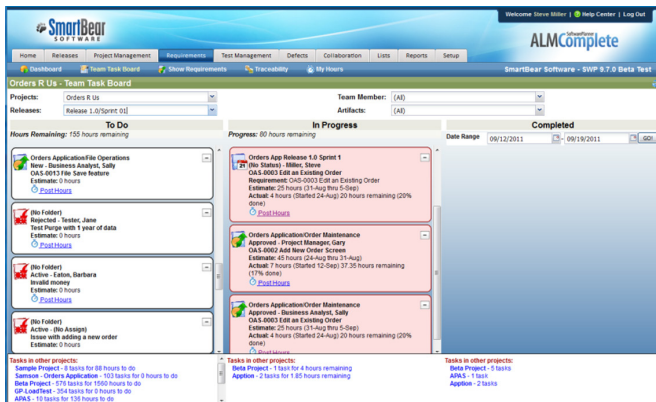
SmartBear SOFTWARE

Welcome Steve Miller | Help Center | Log Out

SoftwarePlanner ALMComplete

Home | Releases | Project Management | Requirements | Test Management | Defects | Collaboration | Lists | Reports | Setup

Dashboard | Team Task Board | Show Requirements | Traceability | My Hours

SmartBear Software - SWP 9.7.0 Beta Test

Orders R Us - Team Task Board

Projects: Orders R Us
Releases: Release 1.0/Sprint 01
Team Member: (All)
Artifacts: (All)

To Do
Hours Remaining: 155 hours remaining

Orders Application/File Operations
New - Business Analyst, Sally
OAS-0013 File Save feature
Estimate: 0 hours
Post Hours

(No Folder)
Rejected - Tester, Jane
Test Purge with 1 year of data
Estimate: 0 hours
Post Hours

(No Folder)
Active - Eaton, Barbara
Invalid money
Estimate: 0 hours
Post Hours

(No Folder)
Active - (No Assign)
Issue with adding a new order
Estimate: 0 hours
Post Hours

In Progress
Progress: 80 hours remaining

Orders App Release 1.0 Sprint 1
(No Status) - Miller, Steve
OAS-0003 Edit an Existing Order
Requirement: OAS-0003 Edit an Existing Order
Estimate: 25 hours (31-Aug thru 5-Sep)
Actual: 4 hours (Started 24-Aug) 20 hours remaining (20% done)
Post Hours

Orders Application/Order Maintenance
Approved - Project Manager, Gary
OAS-0002 Add New Order Screen
Estimate: 45 hours (24-Aug thru 31-Aug)
Actual: 7 hours (Started 12-Sep) 37.35 hours remaining (17% done)
Post Hours

Orders Application/Order Maintenance
Approved - Business Analyst, Sally
OAS-0003 Edit an Existing Order
Estimate: 25 hours (31-Aug thru 5-Sep)
Actual: 4 hours (Started 24-Aug) 20 hours remaining (20% done)
Post Hours

Completed
Date Range 09/12/2011 - 09/19/2011 GO!

Tasks in other projects:
Sample Project - 8 tasks for 88 hours to do
Samson - Orders Application - 103 tasks for 0 hours to do
Beta Project - 576 tasks for 1560 hours to do
GP-LoadTest - 354 tasks for 0 hours to do
APAS - 10 tasks for 136 hours to do

Tasks in other projects:
Beta Project - 1 task for 4 hours remaining
Apption - 2 tasks for 1.85 hours remaining

Tasks in other projects:
Beta Project - 5 tasks
APAS - 1 task
Apption - 2 tasks